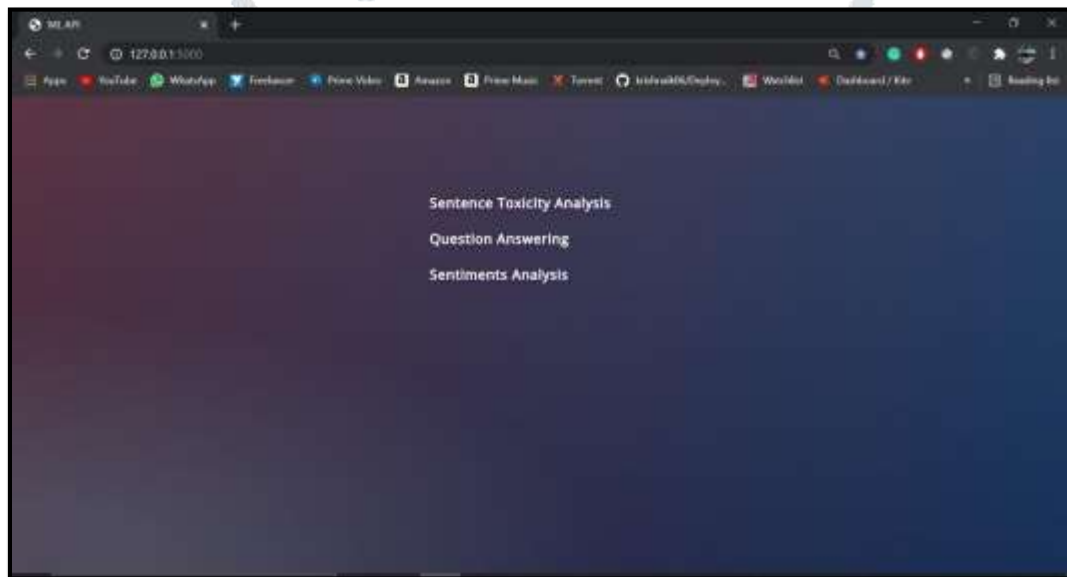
ML API

127.0.0.1:5000

Apps YouTube WhatsApp Freelancer Prime Video Amazon Prime Music Torrent krishnaik06/Deploy... WatchList Dashboard / Kite Reading list

Sentence Toxicity Analysis

Question Answering

Sentiments Analysis